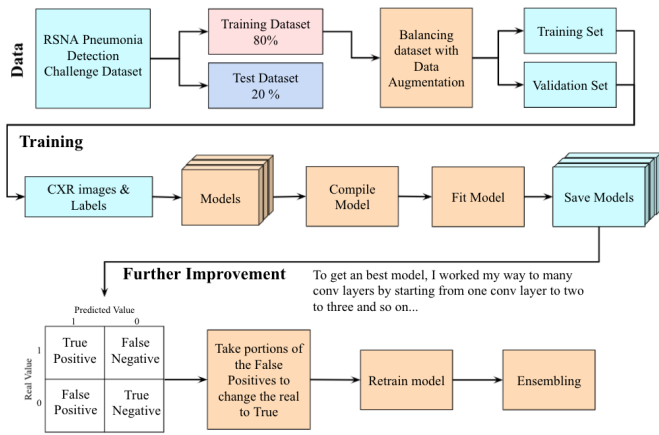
Data

RSNA Pneumonia Detection Challenge Dataset

Training Dataset 80%

Test Dataset 20 %

Balancing dataset with Data Augmentation

Training Set

Validation Set

Training

CXR images & Labels

Models

Compile Model

Fit Model

Save Models

Further Improvement

To get an best model, I worked my way to many conv layers by starting from one conv layer to two to three and so on...

Predicted Value

|  |  | 1 | 0 |
|---|---|---|---|
| Real Value | 1 | True Positive | False Negative |
|  | 0 | False Positive | True Negative |

Take portions of the False Positives to change the real to True

Retrain model

Ensembling